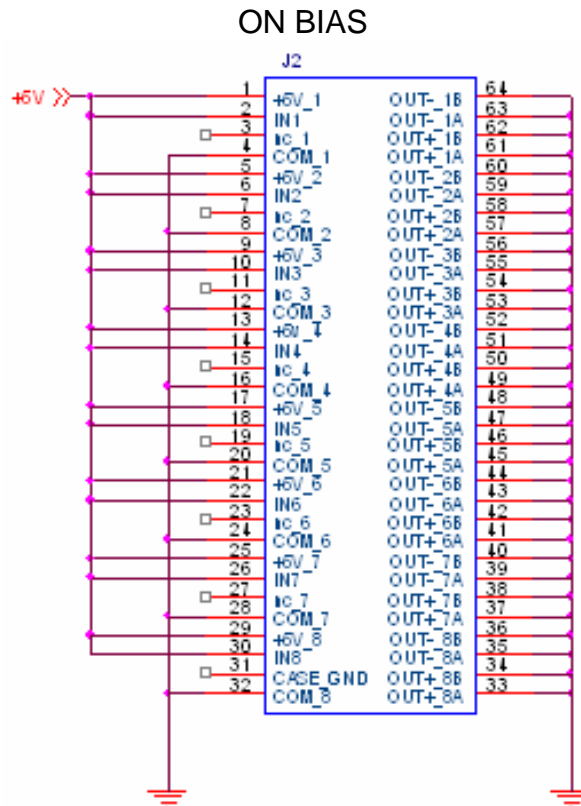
ON BIAS

J2

+6V

| | | | |
|---|---|---|---|
| 1 | +6V_1 | OUT-_1B | 64 |
| 2 | IN1 | OUT-_1A | 63 |
| 3 | nc_1 | OUT+_1B | 62 |
| 4 | COM_1 | OUT+_1A | 61 |
| 5 | +6V_2 | OUT-_2B | 60 |
| 6 | IN2 | OUT-_2A | 59 |
| 7 | nc_2 | OUT+_2B | 58 |
| 8 | COM_2 | OUT+_2A | 57 |
| 9 | +6V_3 | OUT-_3B | 56 |
| 10 | IN3 | OUT-_3A | 55 |
| 11 | nc_3 | OUT+_3B | 54 |
| 12 | COM_3 | OUT+_3A | 53 |
| 13 | +6V_4 | OUT-_4B | 52 |
| 14 | IN4 | OUT-_4A | 51 |
| 15 | nc_4 | OUT+_4B | 50 |
| 16 | COM_4 | OUT+_4A | 49 |
| 17 | +6V_5 | OUT-_5B | 48 |
| 18 | IN5 | OUT-_5A | 47 |
| 19 | nc_5 | OUT+_5B | 46 |
| 20 | COM_5 | OUT+_5A | 45 |
| 21 | +6V_6 | OUT-_6B | 44 |
| 22 | IN6 | OUT-_6A | 43 |
| 23 | nc_6 | OUT+_6B | 42 |
| 24 | COM_6 | OUT+_6A | 41 |
| 25 | +6V_7 | OUT-_7B | 40 |
| 26 | IN7 | OUT-_7A | 39 |
| 27 | nc_7 | OUT+_7B | 38 |
| 28 | COM_7 | OUT+_7A | 37 |
| 29 | +6V_8 | OUT-_8B | 36 |
| 30 | IN8 | OUT-_8A | 35 |
| 31 | CASE_GND | OUT+_8B | 34 |
| 32 | COM_8 | OUT+_8A | 33 |